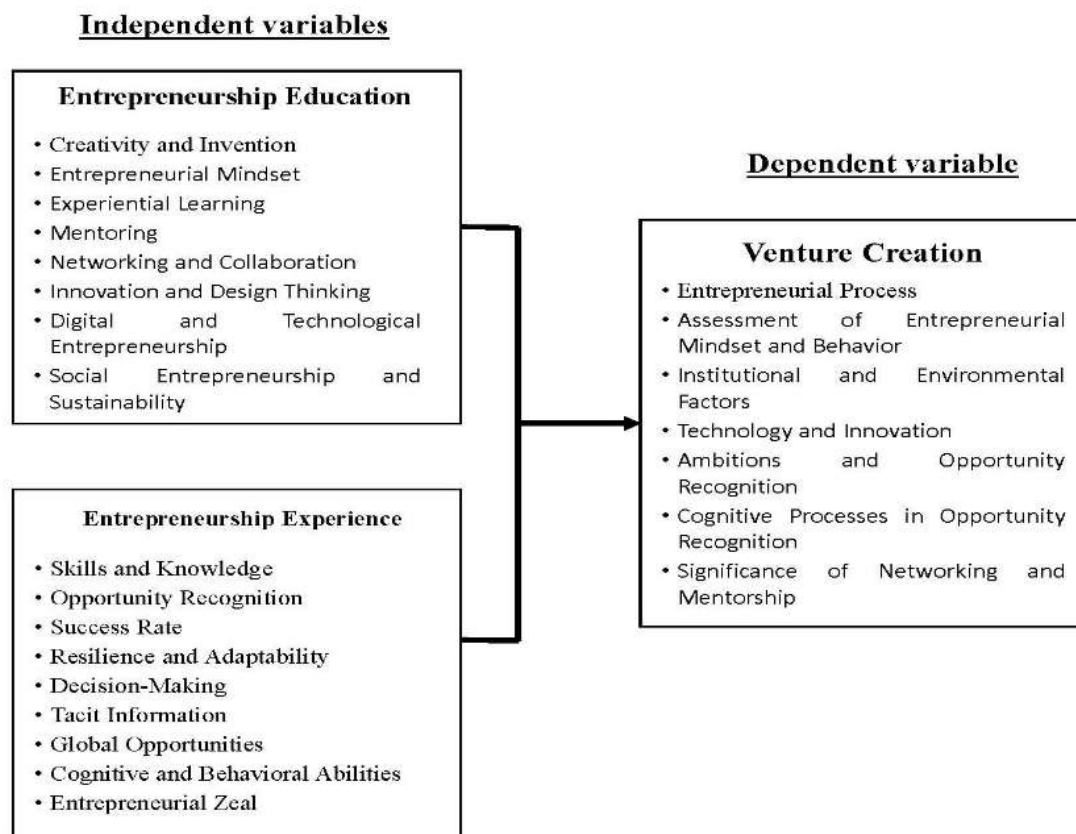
Independent variables

Entrepreneurship Education

- Creativity and Invention
- Entrepreneurial Mindset
- Experiential Learning
- Mentoring
- Networking and Collaboration
- Innovation and Design Thinking
- Digital and Technological Entrepreneurship
- Social Entrepreneurship and Sustainability

Entrepreneurship Experience

- Skills and Knowledge
- Opportunity Recognition
- Success Rate
- Resilience and Adaptability
- Decision-Making
- Tacit Information
- Global Opportunities
- Cognitive and Behavioral Abilities
- Entrepreneurial Zeal

Dependent variable

Venture Creation

- Entrepreneurial Process
- Assessment of Entrepreneurial Mindset and Behavior
- Institutional and Environmental Factors
- Technology and Innovation
- Ambitions and Opportunity Recognition
- Cognitive Processes in Opportunity Recognition
- Significance of Networking and Mentorship